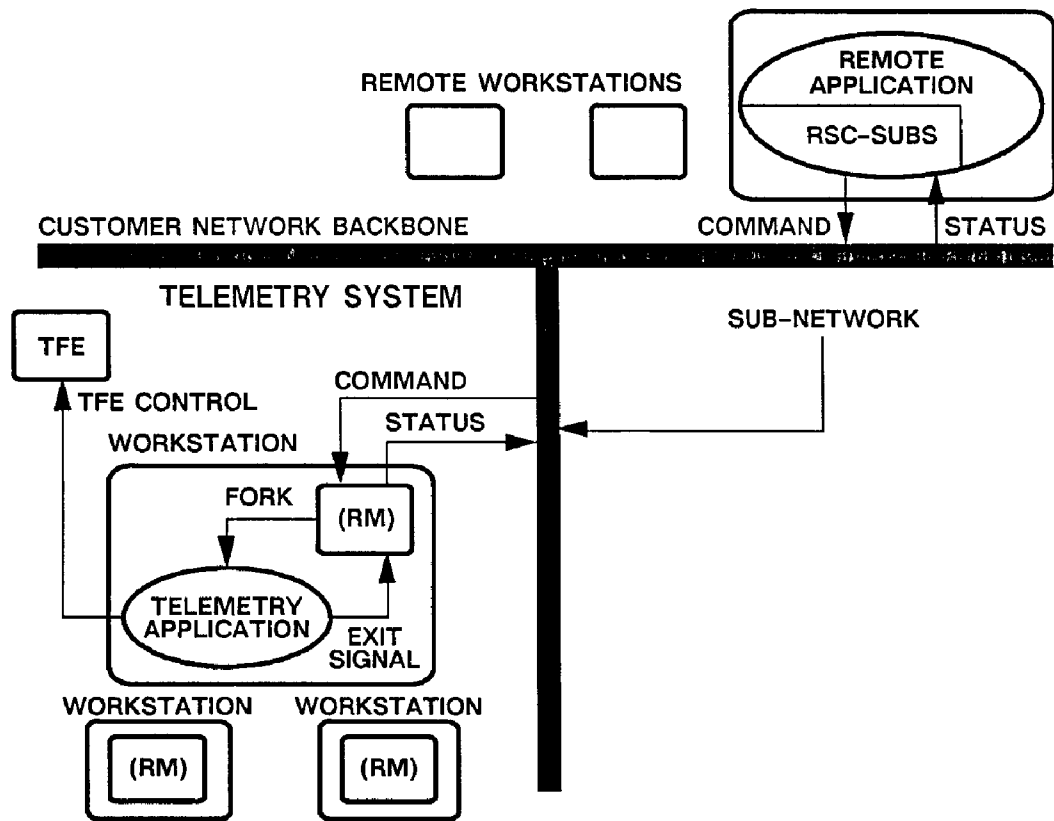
REMOTE WORKSTATIONS

REMOTE APPLICATION

RSC-SUBS

CUSTOMER NETWORK BACKBONE

COMMAND

STATUS

TELEMETRY SYSTEM

SUB-NETWORK

TFE

TFE CONTROL

COMMAND

STATUS

WORKSTATION

FORK

(RM)

TELEMETRY APPLICATION

EXIT SIGNAL

WORKSTATION

(RM)

WORKSTATION

(RM)